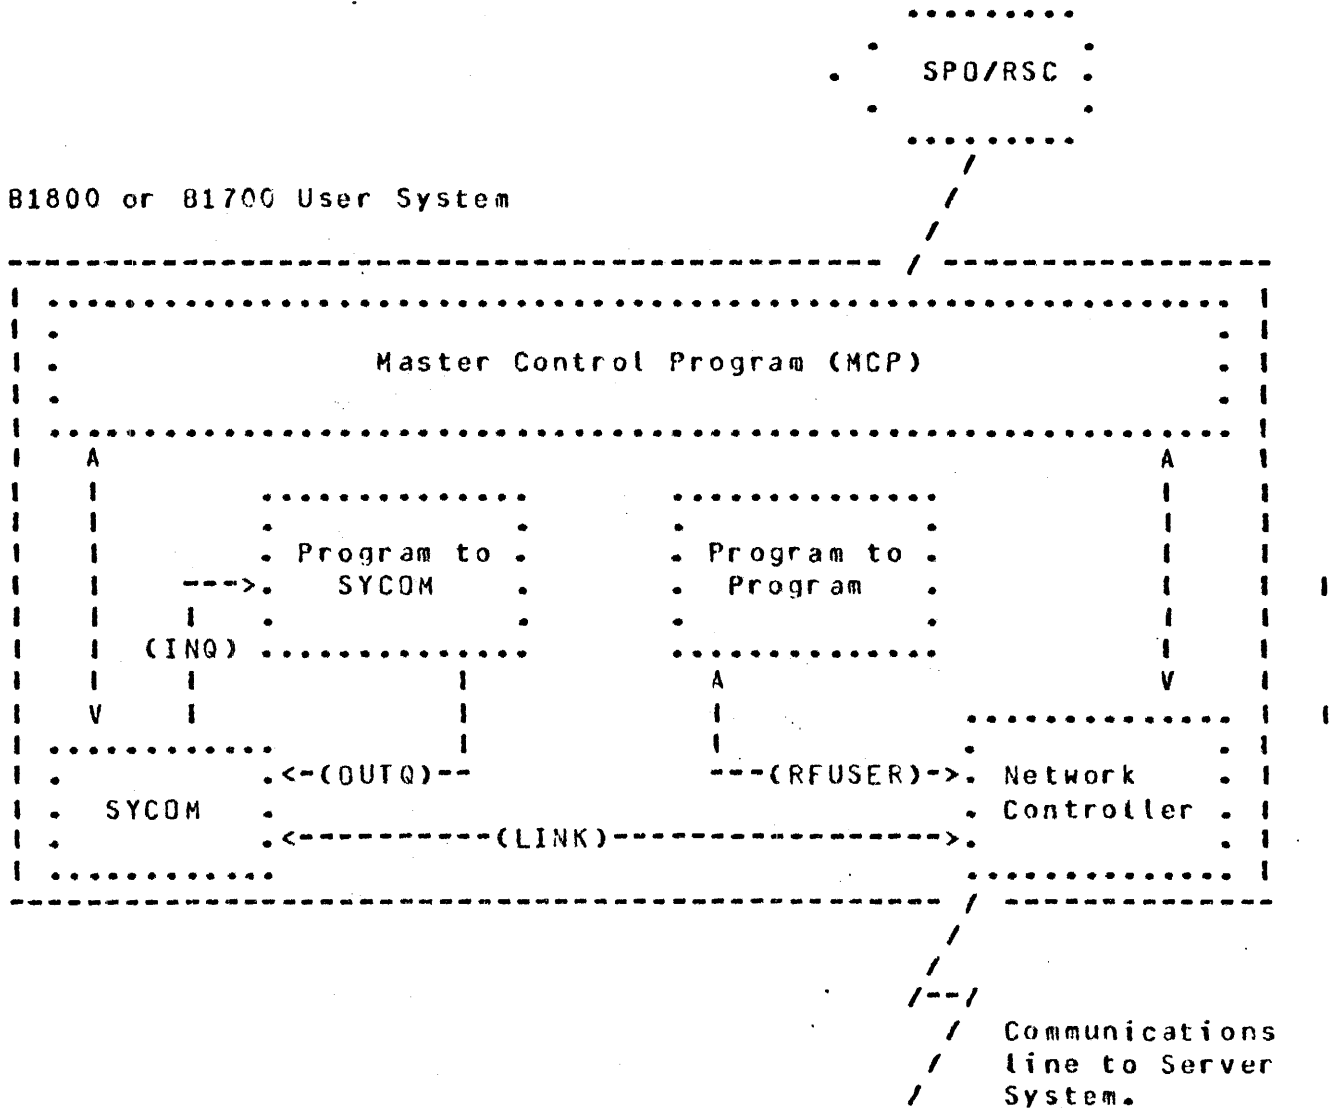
SPO/RSC

B1800 or B1700 User System

Master Control Program (MCP)

A

A

Program to SYCOM

Program to Program

(INQ)

A

V

V

SYCOM

<-(OUTQ)--

---(RFUSER)->

Network Controller

<-----------(LINK)---------------->

Communications line to Server System.